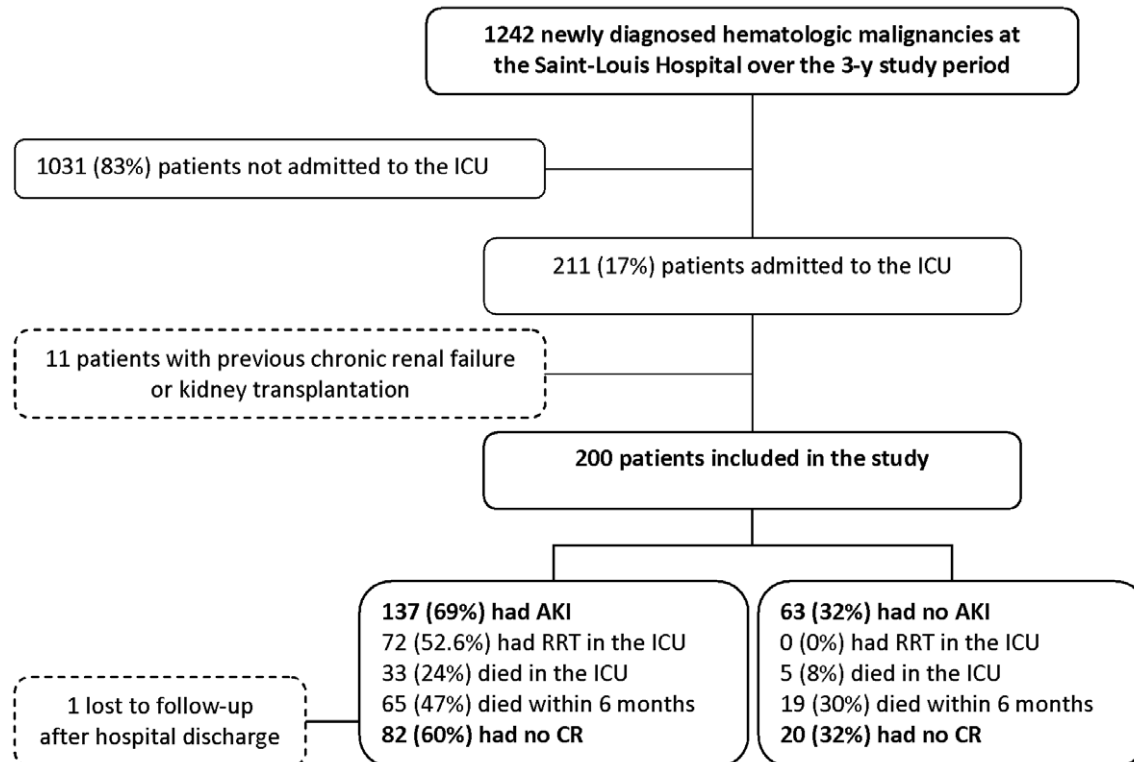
1242 newly diagnosed hematologic malignancies at the Saint-Louis Hospital over the 3-y study period

1031 (83%) patients not admitted to the ICU

211 (17%) patients admitted to the ICU

11 patients with previous chronic renal failure or kidney transplantation

200 patients included in the study

137 (69%) had AKI
72 (52.6%) had RRT in the ICU
33 (24%) died in the ICU
65 (47%) died within 6 months
82 (60%) had no CR

63 (32%) had no AKI
0 (0%) had RRT in the ICU
5 (8%) died in the ICU
19 (30%) died within 6 months
20 (32%) had no CR

1 lost to follow-up after hospital discharge